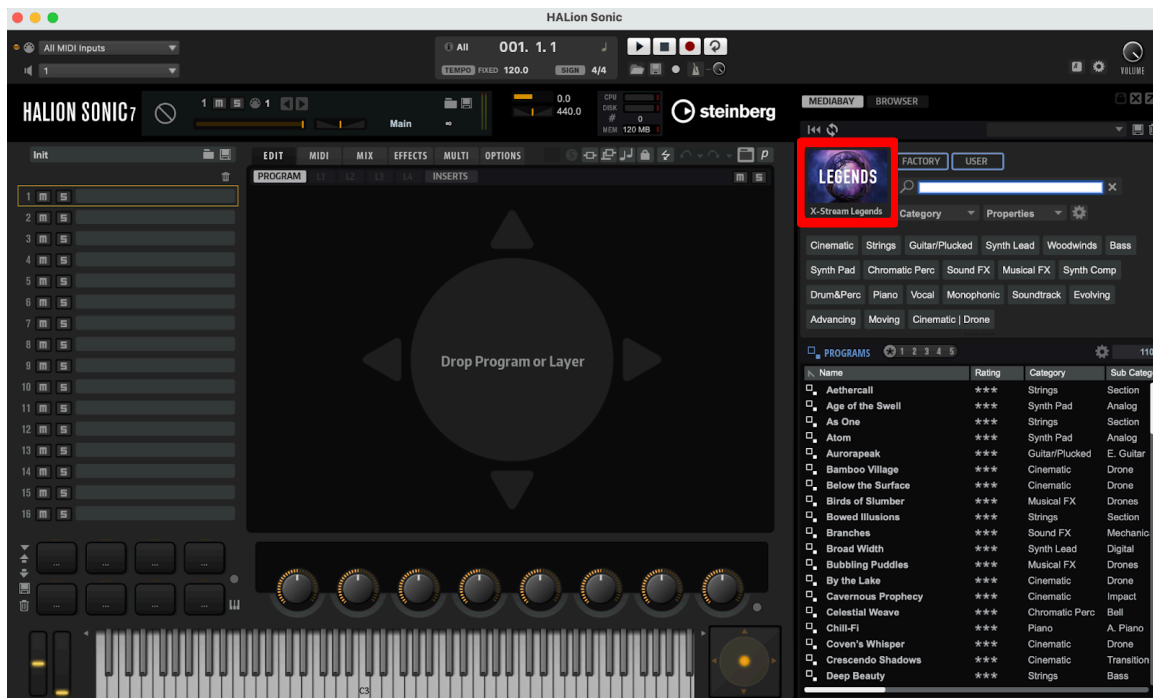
HALion Sonic

All MIDI Inputs
1
All
001. 1. 1
TEMPO FIXED 120.0
SIGN 4/4
VOLUME

HALION SONIC 7
1 M S 1
Main
0.0
440.0
CPU
DISK
# 0
MEM 120 MB
steinberg

MEDIABAY BROWSER

Init
EDIT MIDI MIX EFFECTS MULTI OPTIONS
PROGRAM L1 L2 L3 L4 INSERTS

1 M S
2 M S
3 M S
4 M S
5 M S
6 M S
7 M S
8 M S
9 M S
10 M S
11 M S
12 M S
13 M S
14 M S
15 M S
16 M S

Drop Program or Layer

C3

LEGENDS
X-Stream Legends
FACTORY USER
Category Properties

Cinematic Strings Guitar/Plucked Synth Lead Woodwinds Bass
Synth Pad Chromatic Perc Sound FX Musical FX Synth Comp
Drum&Perc Piano Vocal Monophonic Soundtrack Evolving
Advancing Moving Cinematic | Drone

PROGRAMS 1 2 3 4 5 110

| Name | Rating | Category | Sub Categ |
|---|---|---|---|
| Aethercall | *** | Strings | Section |
| Age of the Swell | *** | Synth Pad | Analog |
| As One | *** | Strings | Section |
| Atom | *** | Synth Pad | Analog |
| Aurorapeak | *** | Guitar/Plucked | E. Guitar |
| Bamboo Village | *** | Cinematic | Drone |
| Below the Surface | *** | Cinematic | Drone |
| Birds of Slumber | *** | Musical FX | Drones |
| Bowed Illusions | *** | Strings | Section |
| Branches | *** | Sound FX | Mechanic |
| Broad Width | *** | Synth Lead | Digital |
| Bubbling Puddles | *** | Musical FX | Drones |
| By the Lake | *** | Cinematic | Drone |
| Cavernous Prophecy | *** | Cinematic | Impact |
| Celestial Weave | *** | Chromatic Perc | Bell |
| Chill-Fi | *** | Piano | A. Piano |
| Coven's Whisper | *** | Cinematic | Drone |
| Crescendo Shadows | *** | Cinematic | Transition |
| Deep Beauty | *** | Strings | Bass |